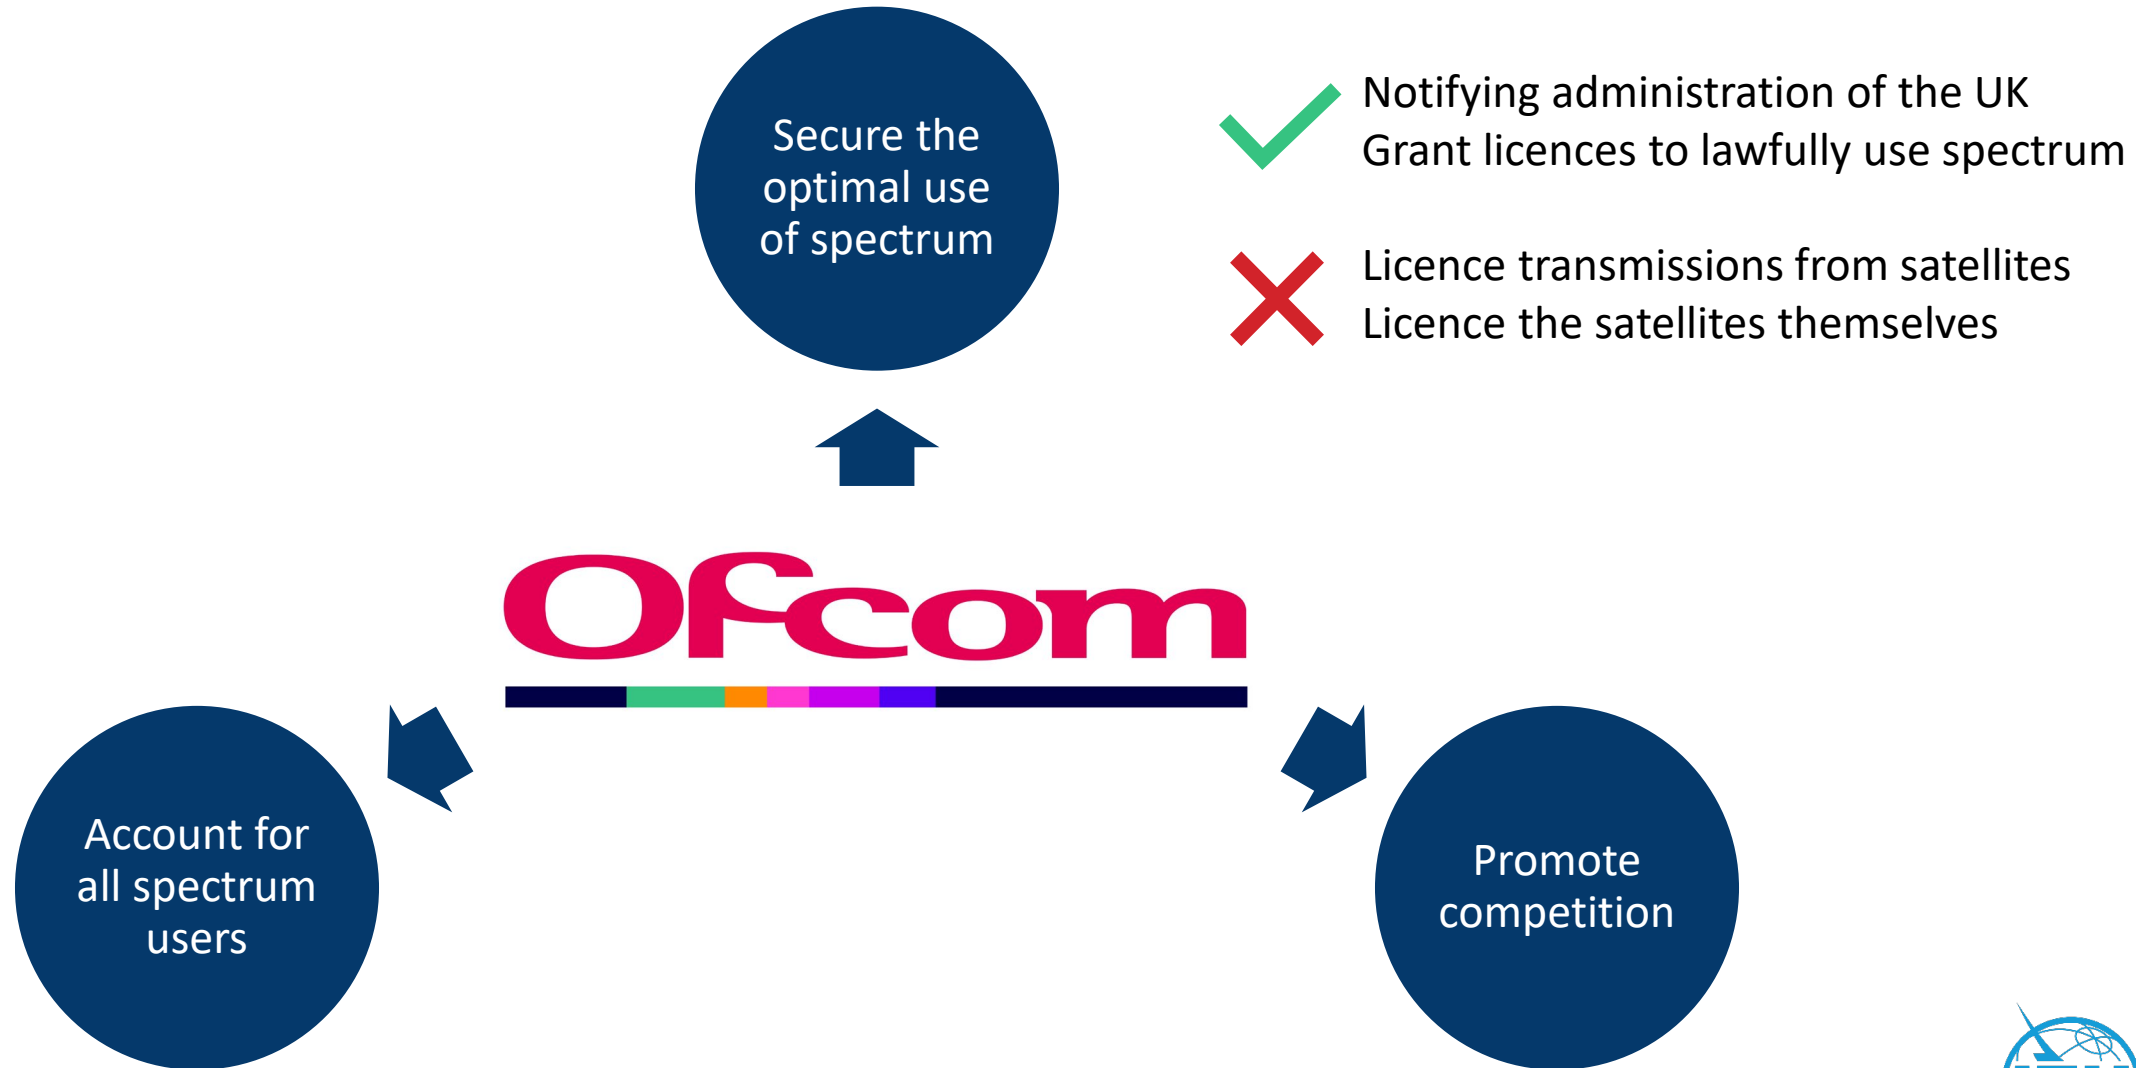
Secure the optimal use of spectrum

Notifying administration of the UK
Grant licences to lawfully use spectrum

Licence transmissions from satellites
Licence the satellites themselves

Ofcom

Account for all spectrum users

Promote competition